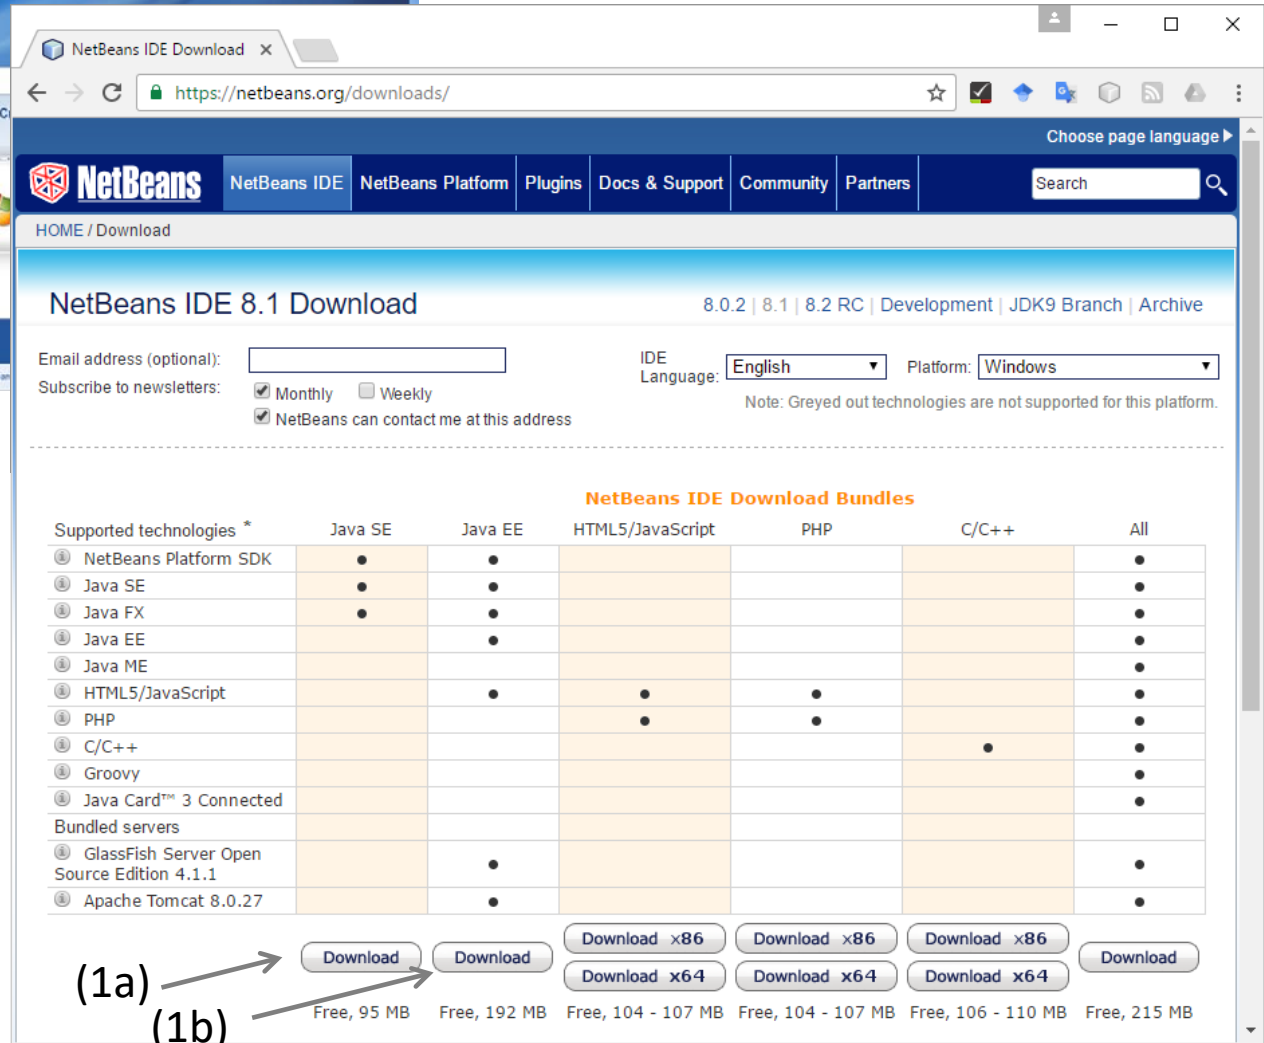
NetBeans IDE Download ×

https://netbeans.org/downloads/

Choose page language

NetBeans

NetBeans IDE | NetBeans Platform | Plugins | Docs & Support | Community | Partners

Search

HOME / Download

NetBeans IDE 8.1 Download

8.0.2 | 8.1 | 8.2 RC | Development | JDK9 Branch | Archive

Email address (optional):

Subscribe to newsletters: Monthly Weekly

NetBeans can contact me at this address

IDE Language: English

Platform: Windows

Note: Greyed out technologies are not supported for this platform.

NetBeans IDE Download Bundles

| Supported technologies * | Java SE | Java EE | HTML5/JavaScript | PHP | C/C++ | All |
|---|---|---|---|---|---|---|
| NetBeans Platform SDK | • | • | | | | • |
| Java SE | • | • | | | | • |
| Java FX | • | • | | | | • |
| Java EE | | • | | | | • |
| Java ME | | | | | | • |
| HTML5/JavaScript | | • | • | • | | • |
| PHP | | | • | • | | • |
| C/C++ | | | | | • | • |
| Groovy | | | | | | • |
| Java Card™ 3 Connected | | | | | | • |
| Bundled servers | | | | | | |
| GlassFish Server Open Source Edition 4.1.1 | | • | | | | • |
| Apache Tomcat 8.0.27 | | • | | | | • |
| | Download | Download | Download x86 Download x64 | Download x86 Download x64 | Download x86 Download x64 | Download |
| | Free, 95 MB | Free, 192 MB | Free, 104 - 107 MB | Free, 104 - 107 MB | Free, 106 - 110 MB | Free, 215 MB |

(1a)
(1b)